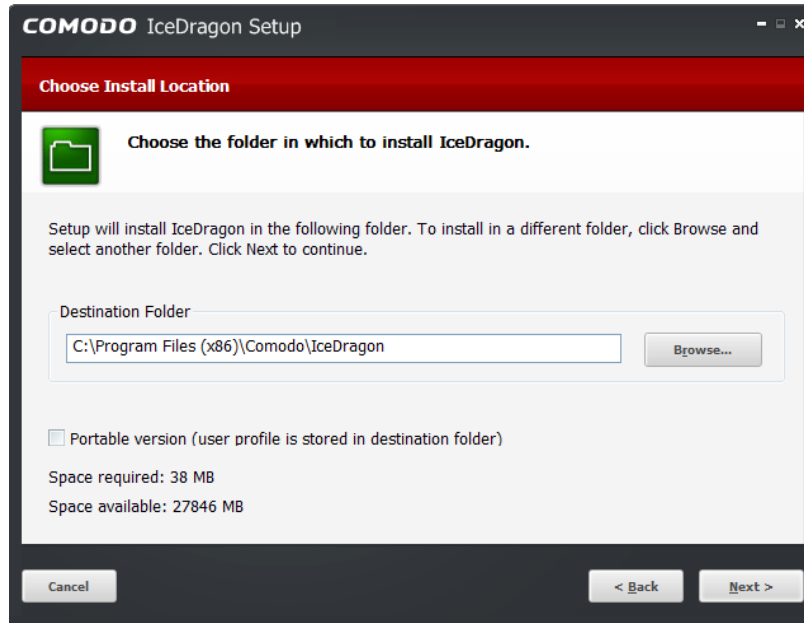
COMODO IceDragon Setup

Choose Install Location

Choose the folder in which to install IceDragon.

Setup will install IceDragon in the following folder. To install in a different folder, click Browse and select another folder. Click Next to continue.

Destination Folder

C:\Program Files (x86)\Comodo\IceDragon

Browse...

Portable version (user profile is stored in destination folder)

Space required: 38 MB

Space available: 27846 MB

Cancel

< Back

Next >